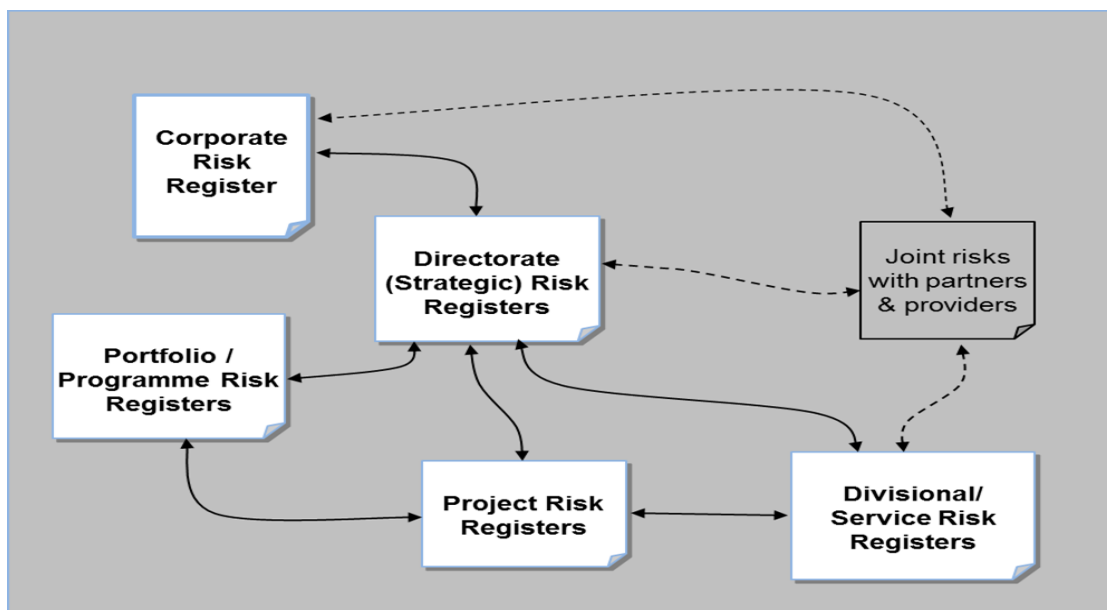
Corporate Risk Register

Directorate (Strategic) Risk Registers

Joint risks with partners & providers

Portfolio / Programme Risk Registers

Project Risk Registers

Divisional/ Service Risk Registers